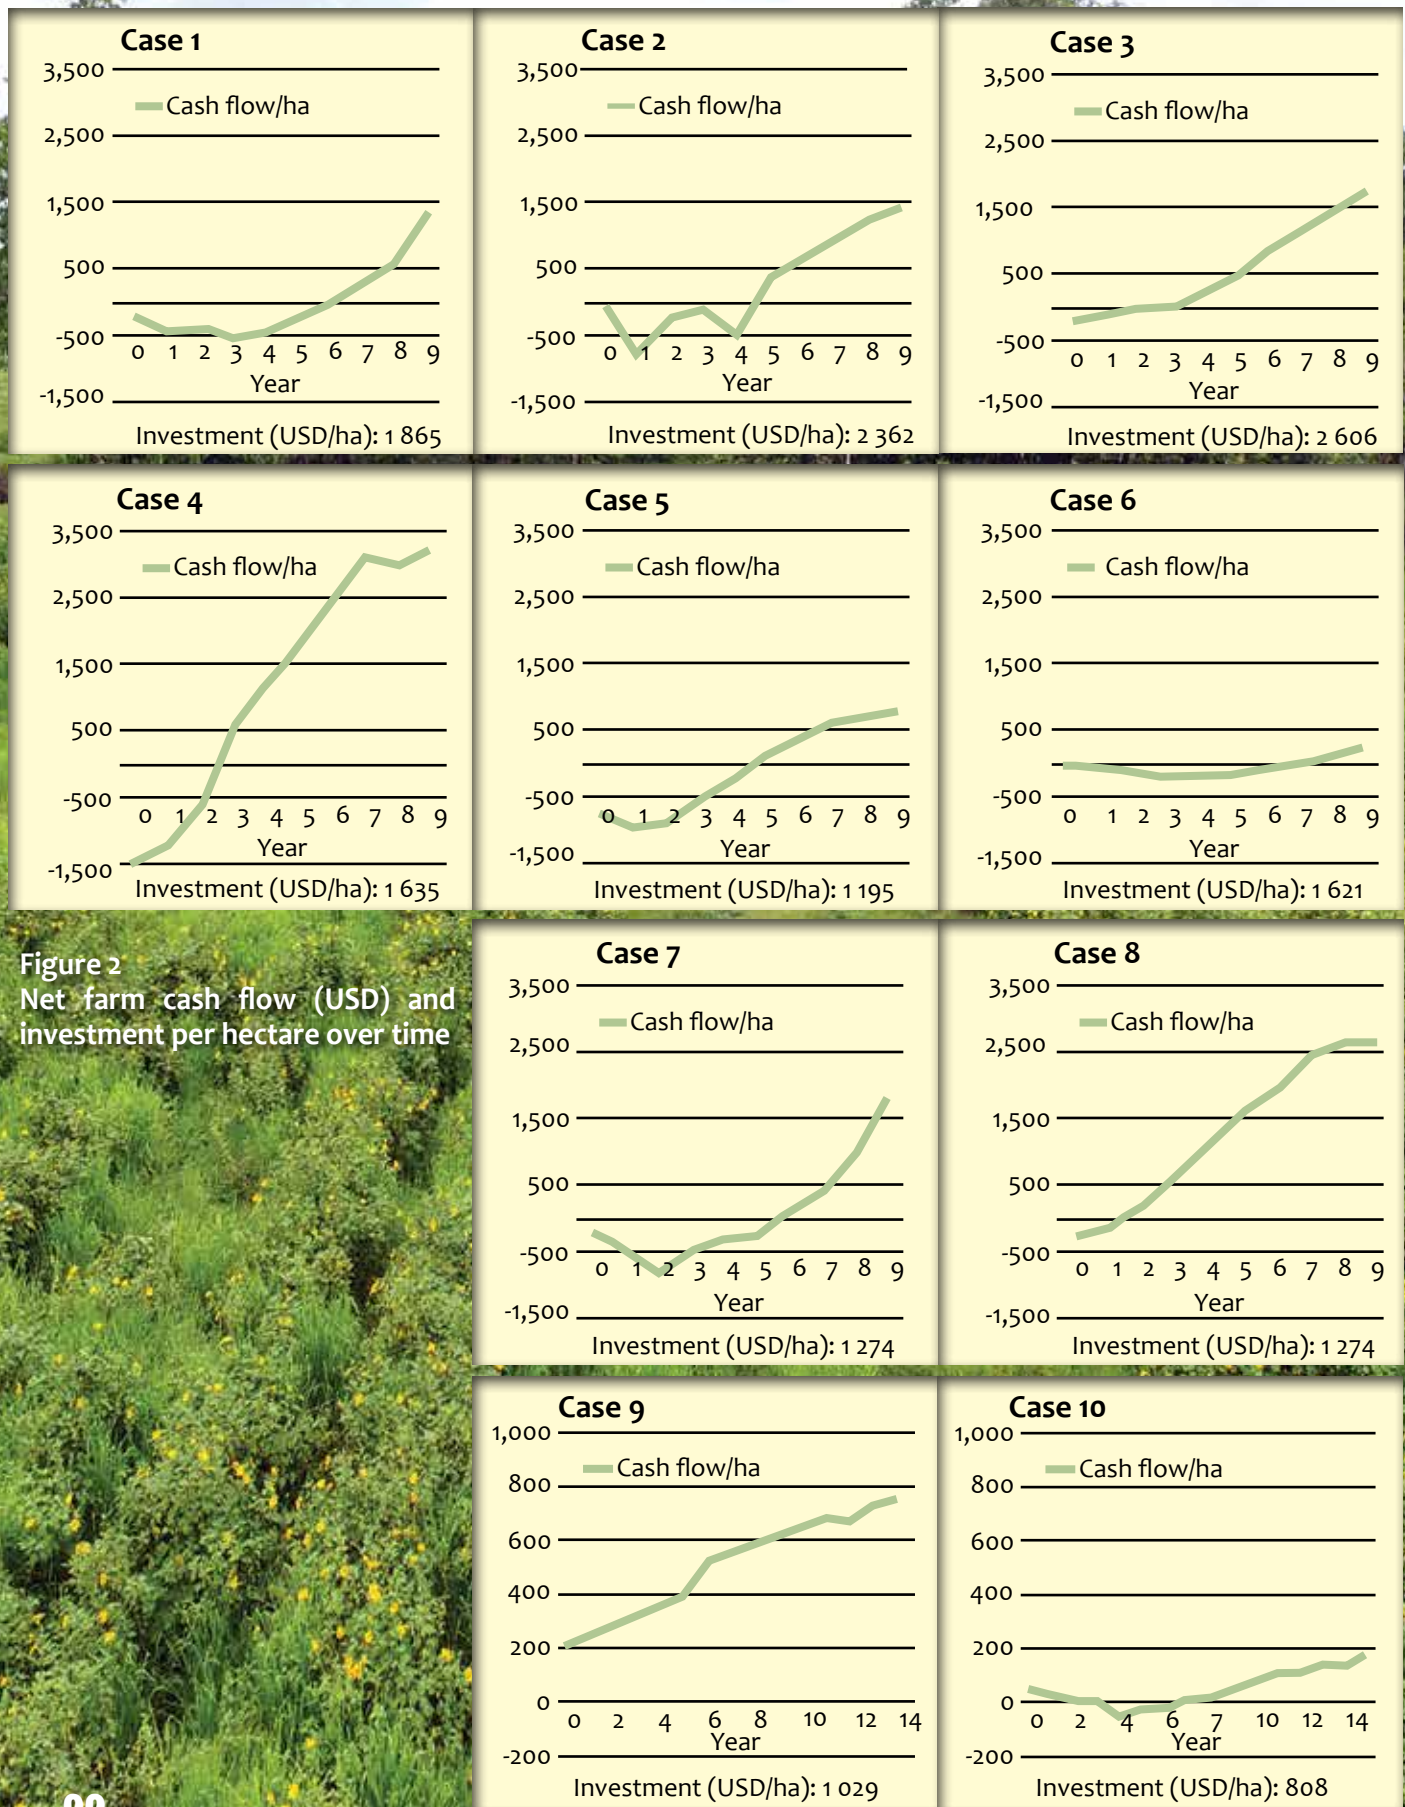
Case 1
3,500
Cash flow/ha
2,500
1,500
500
-500
-1,500
0 1 2 3 4 5 6 7 8 9
Year
Investment (USD/ha): 1 865

Case 2
3,500
Cash flow/ha
2,500
1,500
500
-500
-1,500
0 1 2 3 4 5 6 7 8 9
Year
Investment (USD/ha): 2 362

Case 3
3,500
Cash flow/ha
2,500
1,500
500
-500
-1,500
0 1 2 3 4 5 6 7 8 9
Year
Investment (USD/ha): 2 606

Case 4
3,500
Cash flow/ha
2,500
1,500
500
-500
-1,500
0 1 2 3 4 5 6 7 8 9
Year
Investment (USD/ha): 1 635

Case 5
3,500
Cash flow/ha
2,500
1,500
500
-500
-1,500
0 1 2 3 4 5 6 7 8 9
Year
Investment (USD/ha): 1 195

Case 6
3,500
Cash flow/ha
2,500
1,500
500
-500
-1,500
0 1 2 3 4 5 6 7 8 9
Year
Investment (USD/ha): 1 621

Figure 2
Net farm cash flow (USD) and investment per hectare over time

Case 7
3,500
Cash flow/ha
2,500
1,500
500
-500
-1,500
0 1 2 3 4 5 6 7 8 9
Year
Investment (USD/ha): 1 274

Case 8
3,500
Cash flow/ha
2,500
1,500
500
-500
-1,500
0 1 2 3 4 5 6 7 8 9
Year
Investment (USD/ha): 1 274

Case 9
1,000
Cash flow/ha
800
600
400
200
0
-200
0 2 4 6 8 10 12 14
Year
Investment (USD/ha): 1 029

Case 10
1,000
Cash flow/ha
800
600
400
200
0
-200
0 2 4 6 7 10 12 14
Year
Investment (USD/ha): 808

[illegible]